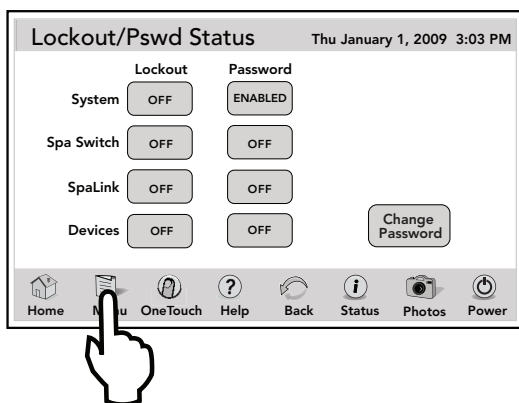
Lockout/Pswd Status Thu January 1, 2009 3:03 PM

| | Lockout | Password |
|---|---|---|
| System | OFF | ENABLED |
| Spa Switch | OFF | OFF |
| SpaLink | OFF | OFF |
| Devices | OFF | OFF |

Change Password

Home M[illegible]u OneTouch Help Back Status Photos Power